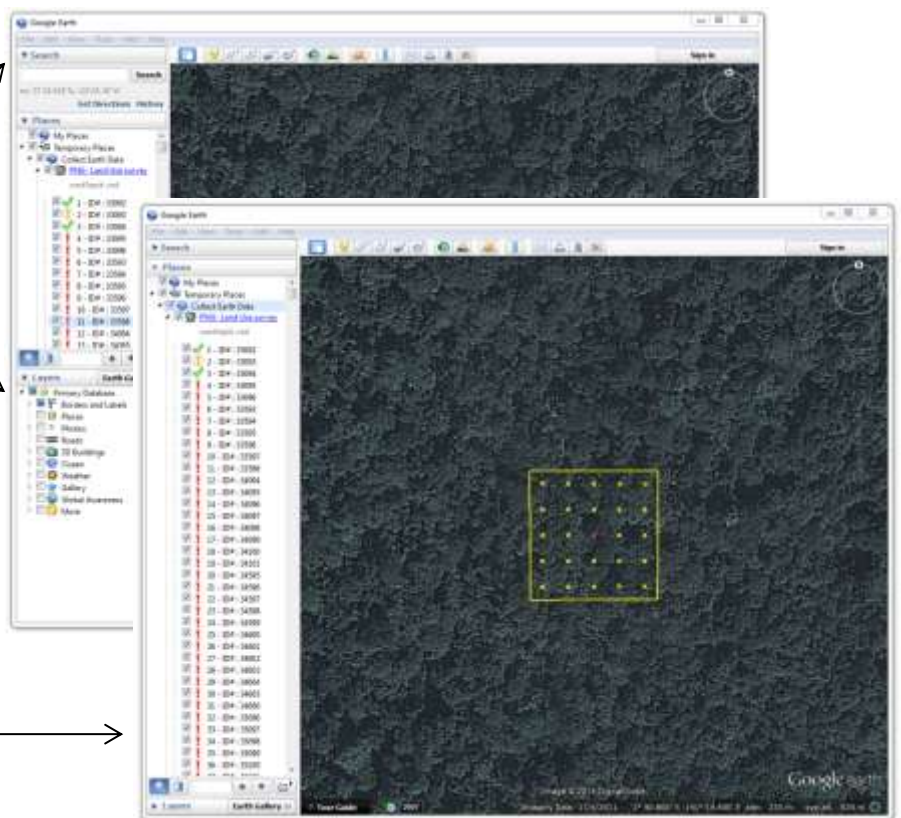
Google Earth

Search

Search

Get Directions History

Places

My Places

Temporary Places

Collect Earth Data

PNG: Land Use survey

1 - ID# : 33092

2 - ID# : 33093

3 - ID# : 33094

4 - ID# : 33095

5 - ID# : 33096

6 - ID# : 33593

7 - ID# : 33594

8 - ID# : 33595

9 - ID# : 33596

10 - ID# : 33597

11 - ID# : 33598

Layers

Earth Gallery

Primary Database

Borders and Labels

Places

Photos

Roads

3D Buildings

Ocean

Weather

Gallery

Global Awareness

More

Sign in

Google Earth

Search

Places

My Places

Temporary Places

Collect Earth Data

PNG: Land Use survey

Layers

Earth Gallery

Tour Guide

Google earth

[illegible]